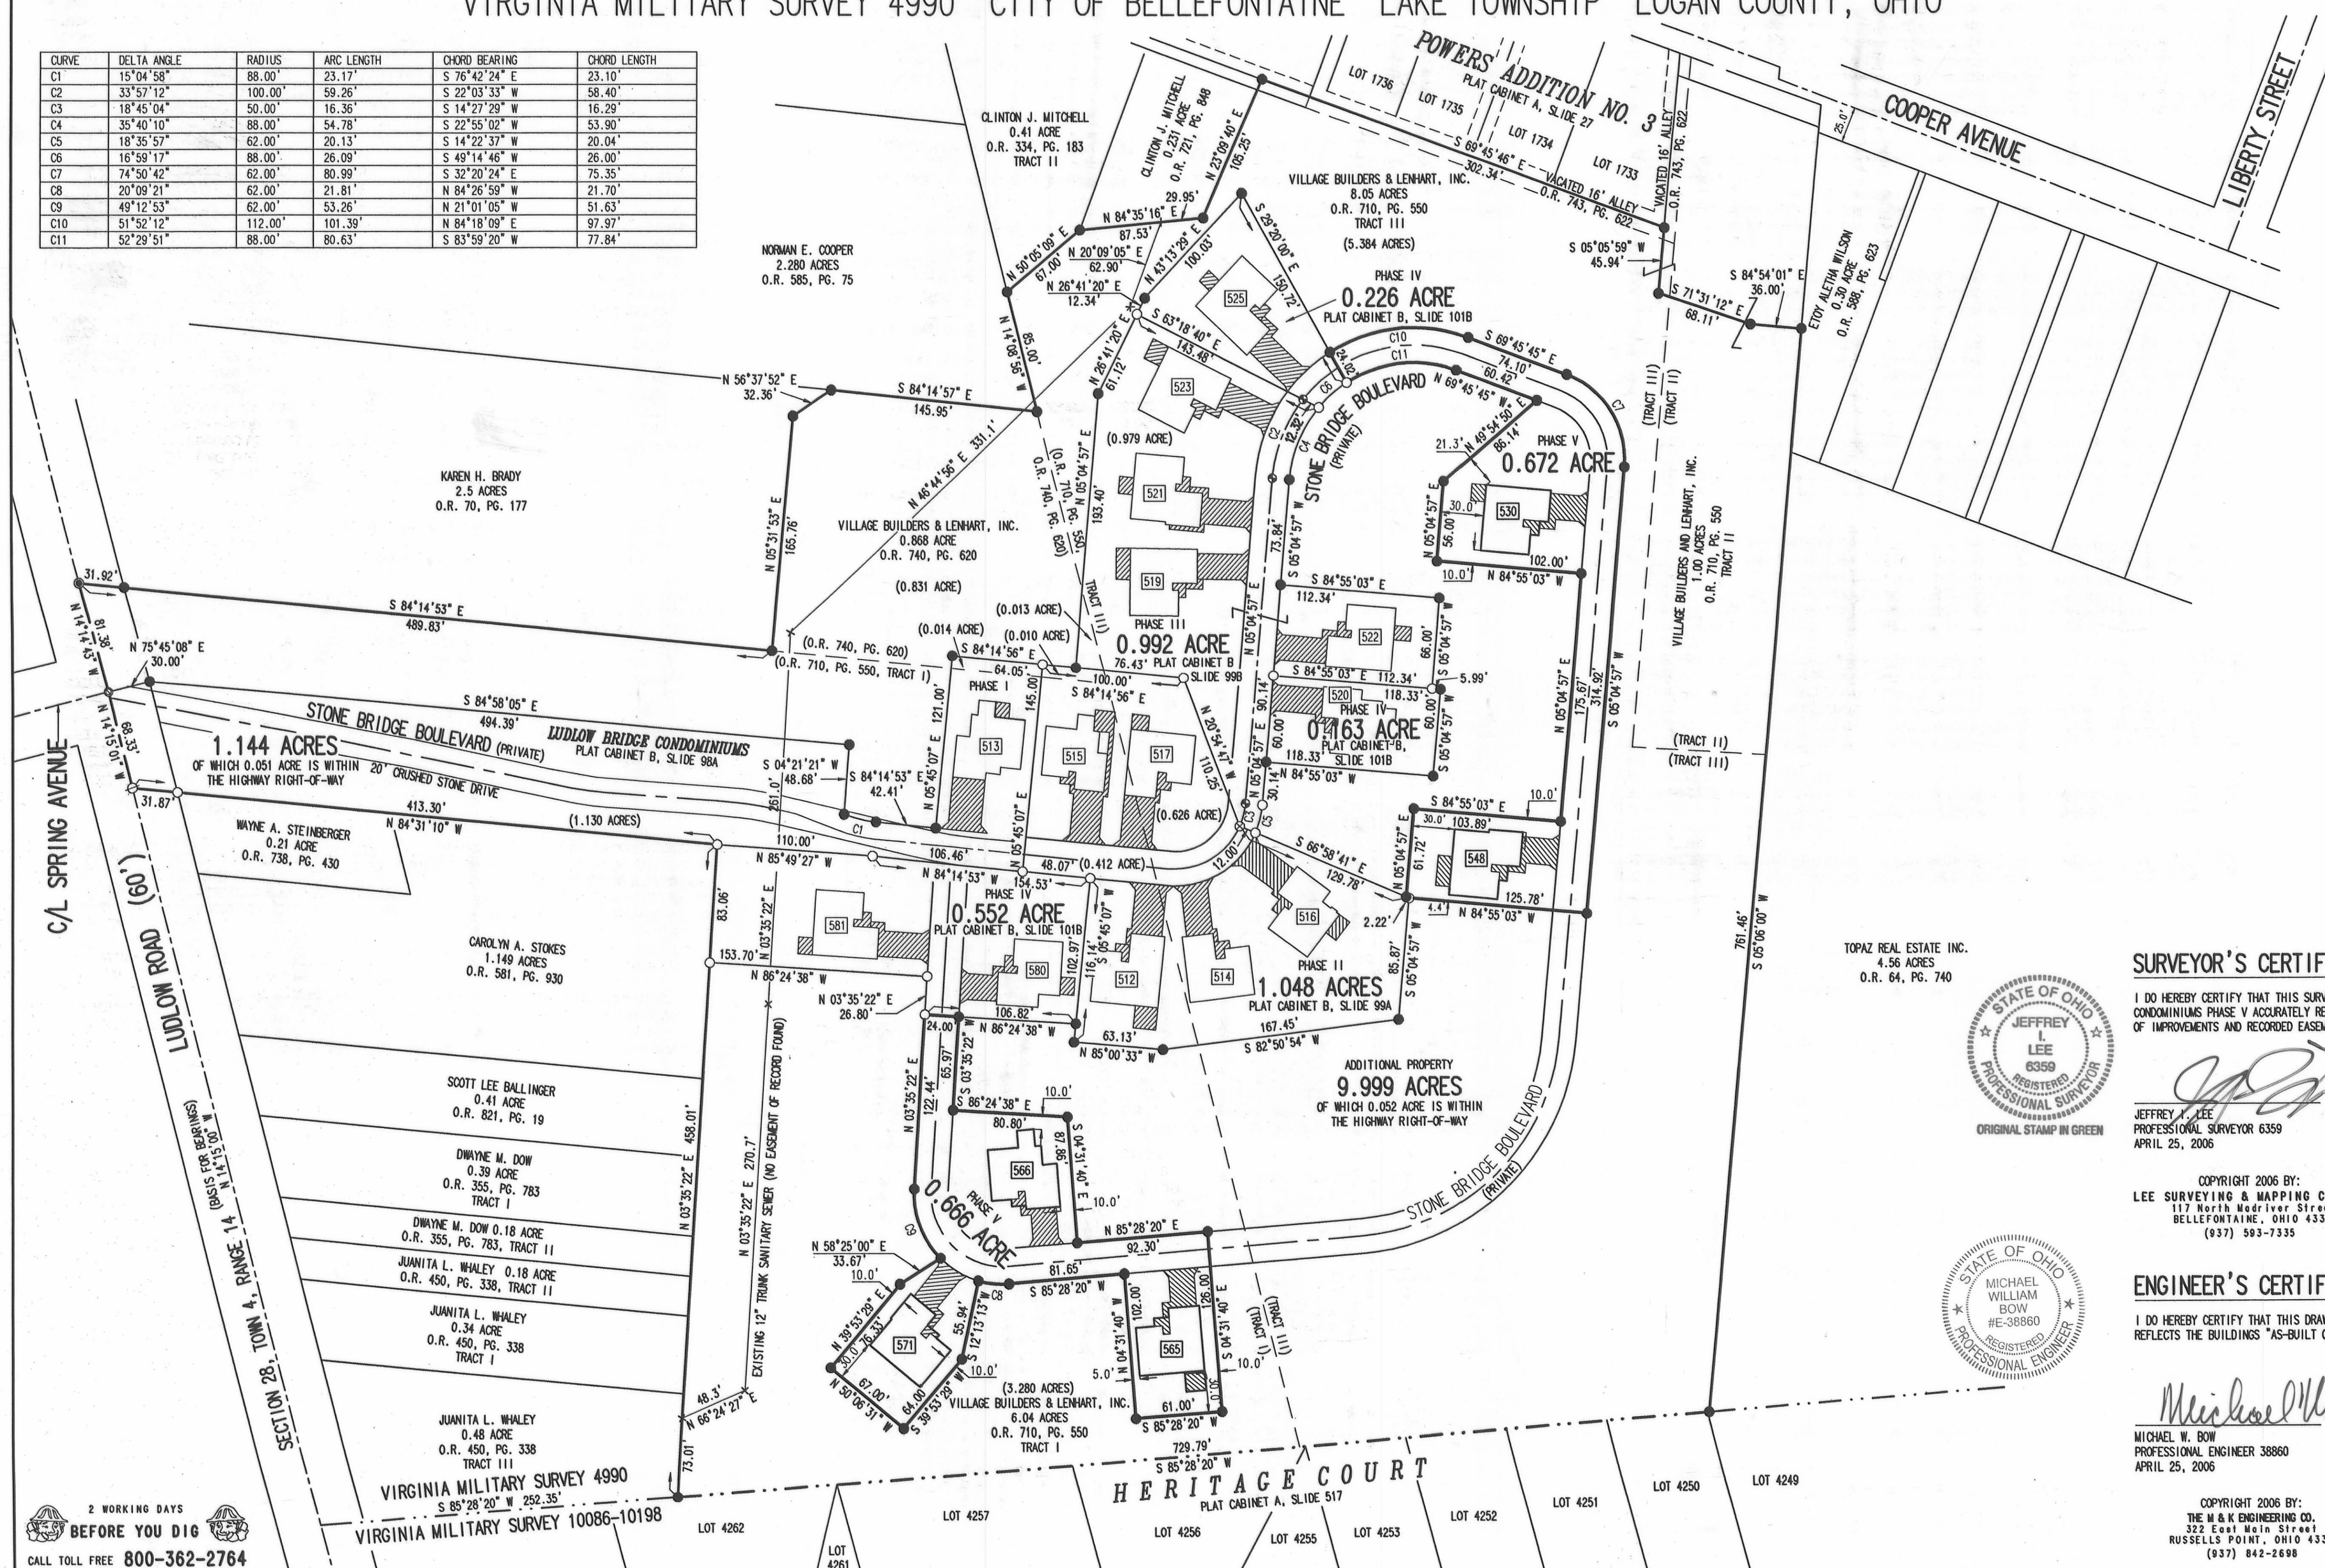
VIRGINIA MILITARY SURVEY 4990 CITY OF BELLEFONTAINE LAKE TOWNSHIP LOGAN COUNTY, OHIO

| CURVE | DELTA ANGLE | RADIUS | ARC LENGTH | CHORD BEARING | CHORD LENGTH |
|---|---|---|---|---|---|
| C1 | 15°04'58" | 88.00' | 23.17' | S 76°42'24" E | 23.10' |
| C2 | 33°57'12" | 100.00' | 59.26' | S 22°03'33" W | 58.40' |
| C3 | 18°45'04" | 50.00' | 16.36' | S 14°27'29" W | 16.29' |
| C4 | 35°40'10" | 88.00' | 54.78' | S 22°55'02" W | 53.90' |
| C5 | 18°35'57" | 62.00' | 20.13' | S 14°22'37" W | 20.04' |
| C6 | 16°59'17" | 88.00' | 26.09' | S 49°14'46" W | 26.00' |
| C7 | 74°50'42" | 62.00' | 80.99' | S 32°20'24" E | 75.35' |
| C8 | 20°09'21" | 62.00' | 21.81' | N 84°26'59" W | 21.70' |
| C9 | 49°12'53" | 62.00' | 53.26' | N 21°01'05" W | 51.63' |
| C10 | 51°52'12" | 112.00' | 101.39' | N 84°18'09" E | 97.97' |
| C11 | 52°29'51" | 88.00' | 80.63' | S 83°59'20" W | 77.84' |

POWERS' ADDITION NO. 3
PLAT CABINET A, SLIDE 27
LOT 1736 LOT 1735 LOT 1734 LOT 1733
COOPER AVENUE
LIBERTY STREET
VACATED 16' ALLEY O.R. 743, PG. 622
VACATED 16' ALLEY O.R. 743, PG. 622
25.0'
S 69°45'46" E 302.34'

CLINTON J. MITCHELL 0.41 ACRE O.R. 334, PG. 183 TRACT II
CLINTON J. MITCHELL 0.231 ACRE O.R. 721, PG. 848
N 23°09'40" E 105.25'
VILLAGE BUILDERS & LENHART, INC. 8.05 ACRES O.R. 710, PG. 550 TRACT III (5.384 ACRES)
S 05°05'59" W 45.94'
S 84°54'01" E 36.00'
S 71°31'12" E 68.11'
ETOY ALETHA WILSON 0.30 ACRE O.R. 588, PG. 623
NORMAN E. COOPER 2.280 ACRES O.R. 585, PG. 75
N 84°35'16" E 87.53'
29.95'
N 50°05'09" E 67.00'
N 20°09'05" E 62.90'
N 43°13'29" E 100.03'
S 29°20'00" E 150.72'
N 26°41'20" E 12.34'
PHASE IV 0.226 ACRE PLAT CABINET B, SLIDE 101B
525
S 63°18'40" E 143.48'
N 26°41'20" E 61.12'
N 14°56'08" W 85.00'
523
C10 C11 C6 24.03'
S 69°45'45" E 74.10' 60.42'
N 69°45'45" W
N 49°54'50" E 86.14'
C7
STONE BRIDGE BOULEVARD (PRIVATE)
12.32' C2 C4
PHASE V 0.672 ACRE
21.3'
(TRACT III) (TRACT II)
N 56°37'52" E 32.36'
S 84°14'57" E 145.95'
N 46°44'56" E 331.1'
(0.979 ACRE)
(O.R. 710, PG. 550) (O.R. 740, PG. 620)
N 05°04'57" E 193.40'
521
530
30.0' N 05°04'57" E 56.00'
102.00' 10.0' N 84°55'03" W
KAREN H. BRADY 2.5 ACRES O.R. 70, PG. 177
N 05°31'53" E 165.76'
VILLAGE BUILDERS & LENHART, INC. 0.868 ACRE O.R. 740, PG. 620 (0.831 ACRE)
VILLAGE BUILDERS AND LENHART, INC. 1.00 ACRES O.R. 710, PG. 550 TRACT II
73.84' S 05°04'57" W
519
S 84°55'03" E 112.34'
522
66.00' S 05°04'57" W
(0.013 ACRE) (0.014 ACRE) (0.010 ACRE)
(TRACT III)
PHASE III 0.992 ACRE PLAT CABINET B SLIDE 99B
76.43'
N 05°04'57" E
31.92'
S 84°14'53" E 489.83'
N 14°14'43" W 81.38'
(O.R. 740, PG. 620) (O.R. 710, PG. 550, TRACT I)
S 84°14'56" E 64.05'
100.00'
S 84°14'56" E
S 84°55'03" E 112.34'
118.33'
5.99'
N 75°45'08" E 30.00'
PHASE I
121.00'
145.00'
520 PHASE IV 0.163 ACRE PLAT CABINET B, SLIDE 101B
90.14'
60.00' 118.33'
60.00' S 05°04'57" W
N 05°04'57" W
175.67' 314.92'
S 05°04'57" W
S 84°58'05" E 494.39'
STONE BRIDGE BOULEVARD (PRIVATE)
LUDLOW BRIDGE CONDOMINIUMS PLAT CABINET B, SLIDE 98A
1.144 ACRES OF WHICH 0.051 ACRE IS WITHIN THE HIGHWAY RIGHT-OF-WAY
20' CRUSHED STONE DRIVE
N 14°15'01" W 68.33'
S 04°21'21" W 48.68'
S 84°14'53" E 42.41'
261.0'
513 515 517
N 05°45'07" E
N 20°54'47" W 110.25'
30.14' N 84°55'03" W
(TRACT II) (TRACT III)
31.87'
413.30' N 84°31'10" W
(1.130 ACRES)
WAYNE A. STEINBERGER 0.21 ACRE O.R. 738, PG. 430
C1
(0.626 ACRE)
C3 C5
S 84°55'03" E 10.0'
30.0' 103.89'
N 05°04'57" E 61.72'
548
110.00' N 85°49'27" W
106.46'
N 05°45'07" E
48.07' (0.412 ACRE)
12.00'
S 66°58'41" E 129.78'
N 84°14'53" W 154.53'
PHASE IV 0.552 ACRE PLAT CABINET B, SLIDE 101B
125.78' 4.4' N 84°55'03" W
2.22'
516
C/L SPRING AVENUE
LUDLOW ROAD (60')
83.06'
N 03°35'22" E
581
580
102.97'
116.14' S 05°45'07" W
512 514
PHASE II 1.048 ACRES PLAT CABINET B, SLIDE 99A
85.87' S 05°04'57" W
761.46' S 05°06'00" W
TOPAZ REAL ESTATE INC. 4.56 ACRES O.R. 64, PG. 740
CAROLYN A. STOKES 1.149 ACRES O.R. 581, PG. 930
153.70' N 86°24'38" W
N 03°35'22" E 26.80'
106.82'
24.00 N 86°24'38" W
63.13'
N 85°00'33" W
167.45' S 82°50'54" W
ADDITIONAL PROPERTY 9.999 ACRES OF WHICH 0.052 ACRE IS WITHIN THE HIGHWAY RIGHT-OF-WAY
SCOTT LEE BALLINGER 0.41 ACRE O.R. 821, PG. 19
N 03°35'22" E 458.01'
N 03°35'22" E 270.7'
EXISTING 12" TRUNK SANITARY SEWER (NO EASEMENT OF RECORD FOUND)
N 03°35'22" E 122.44'
65.97' S 03°35'22" W
S 86°24'38" E 10.0' 80.80'
87.86' S 04°31'40" E
566
10.0'
PHASE V 0.666 ACRE
DWAYNE M. DOW 0.39 ACRE O.R. 355, PG. 783 TRACT I
DWAYNE M. DOW 0.18 ACRE O.R. 355, PG. 783, TRACT II
JUANITA L. WHALEY 0.18 ACRE O.R. 450, PG. 338, TRACT II
JUANITA L. WHALEY 0.34 ACRE O.R. 450, PG. 338 TRACT I
SECTION 28, TOWN 4, RANGE 14 (BASIS FOR BEARINGS) N 14°15'00" W
N 85°28'20" E 92.30'
STONE BRIDGE BOULEVARD (PRIVATE)
N 58°25'00" E 33.67' 10.0'
C9
81.65' S 85°28'20" W C8
N 39°53'29" E 30.0' 76.33'
571
12°13'13" W 55.94'
10.0'
67.00' N 50°06'31" W
64.00 S 39°53'29" W
102.00 N 04°31'40" W
565
26.00 S 04°31'40" E
10.0'
(TRACT III) (TRACT I)
5.0'
(3.280 ACRES) VILLAGE BUILDERS & LENHART, INC. 6.04 ACRES O.R. 710, PG. 550 TRACT I
61.00' S 85°28'20" W
30.0'
48.3' N 66°24'27" E
JUANITA L. WHALEY 0.48 ACRE O.R. 450, PG. 338 TRACT III
73.01'
VIRGINIA MILITARY SURVEY 4990
S 85°28'20" W 252.35'
VIRGINIA MILITARY SURVEY 10086-10198
729.79' S 85°28'20" W
HERITAGE COURT PLAT CABINET A, SLIDE 517
LOT 4262 LOT 4261 LOT 4257 LOT 4256 LOT 4255 LOT 4253 LOT 4252 LOT 4251 LOT 4250 LOT 4249
2 WORKING DAYS BEFORE YOU DIG CALL TOLL FREE 800-362-2764

SURVEYOR'S CERTIF
I DO HEREBY CERTIFY THAT THIS SURV CONDOMINIUMS PHASE V ACCURATELY RE OF IMPROVEMENTS AND RECORDED EASEM
STATE OF OHIO JEFFREY I. LEE 6359 REGISTERED PROFESSIONAL SURVEYOR
ORIGINAL STAMP IN GREEN
JEFFREY I. LEE PROFESSIONAL SURVEYOR 6359 APRIL 25, 2006
COPYRIGHT 2006 BY: LEE SURVEYING & MAPPING C 117 North Madriver Stre BELLEFONTAINE, OHIO 433 (937) 593-7335

ENGINEER'S CERTIF
I DO HEREBY CERTIFY THAT THIS DRAW REFLECTS THE BUILDINGS "AS-BUILT C
STATE OF OHIO MICHAEL WILLIAM BOW #E-38860 REGISTERED PROFESSIONAL ENGINEER
Michael W
MICHAEL W. BOW PROFESSIONAL ENGINEER 38860 APRIL 25, 2006
COPYRIGHT 2006 BY: THE M & K ENGINEERING CO. 322 East Main Street RUSSELLS POINT, OHIO 433 (937) 842-2698